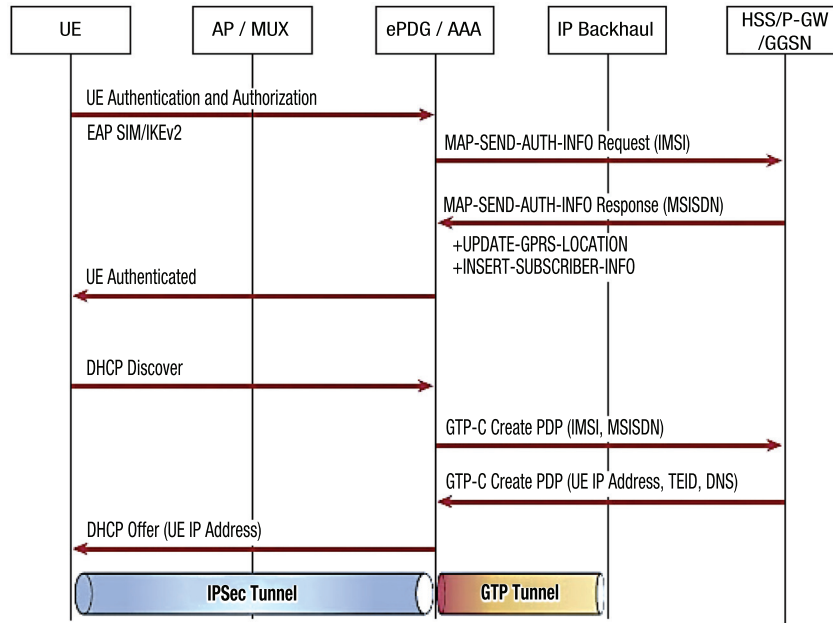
UE

AP / MUX

ePDG / AAA

IP Backhaul

HSS/P-GW /GGSN

UE Authentication and Authorization

EAP SIM/IKEv2

MAP-SEND-AUTH-INFO Request (IMSI)

MAP-SEND-AUTH-INFO Response (MSISDN)

+UPDATE-GPRS-LOCATION
+INSERT-SUBSCRIBER-INFO

UE Authenticated

DHCP Discover

GTP-C Create PDP (IMSI, MSISDN)

GTP-C Create PDP (UE IP Address, TEID, DNS)

DHCP Offer (UE IP Address)

IPSec Tunnel

GTP Tunnel